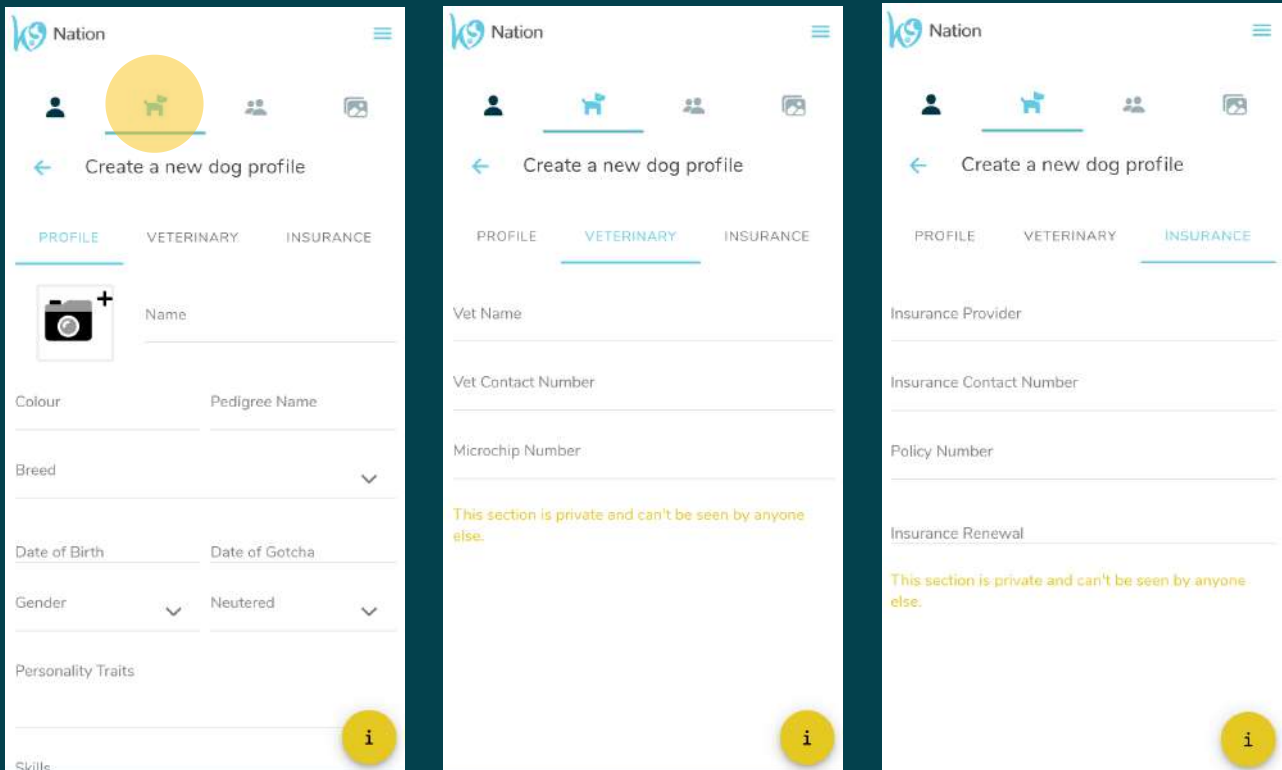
K9 Nation

Create a new dog profile

PROFILE VETERINARY INSURANCE

Name

Colour

Pedigree Name

Breed

Date of Birth

Date of Gotcha

Gender

Neutered

Personality Traits

Skills

i

K9 Nation

Create a new dog profile

PROFILE VETERINARY INSURANCE

Vet Name

Vet Contact Number

Microchip Number

This section is private and can't be seen by anyone else.

i

K9 Nation

Create a new dog profile

PROFILE VETERINARY INSURANCE

Insurance Provider

Insurance Contact Number

Policy Number

Insurance Renewal

This section is private and can't be seen by anyone else.

i